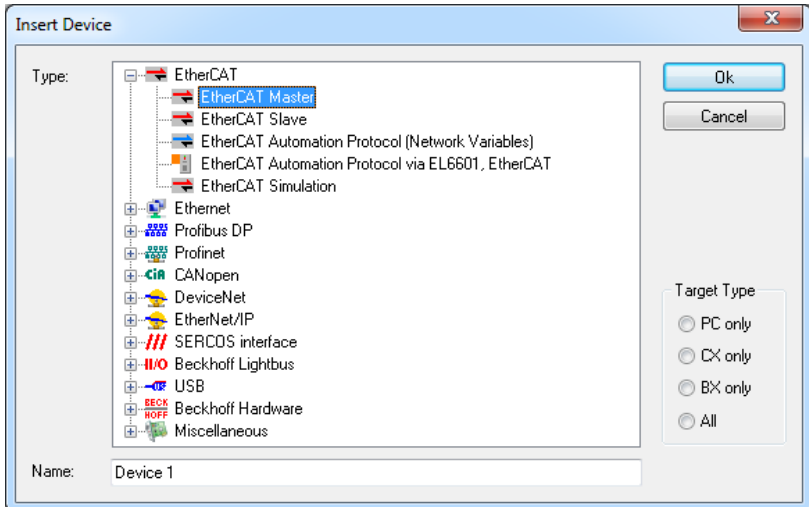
Insert Device

Type:

EtherCAT
EtherCAT Master
EtherCAT Slave
EtherCAT Automation Protocol (Network Variables)
EtherCAT Automation Protocol via EL6601, EtherCAT
EtherCAT Simulation
Ethernet
Profibus DP
Profinet
CiA CANopen
DeviceNet
EtherNet/IP
SERCOS interface
Beckhoff Lightbus
USB
BECK HOFF Beckhoff Hardware
Miscellaneous

Ok
Cancel

Target Type
PC only
CX only
BX only
All

Name: Device 1